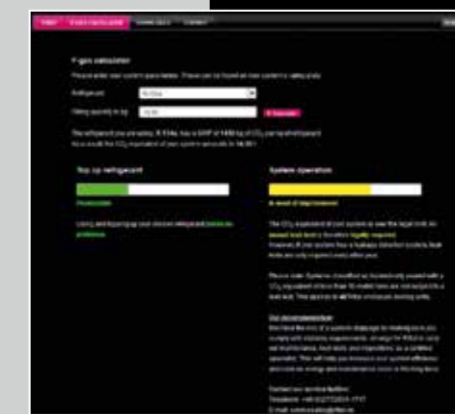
F-gas calculator

Please enter your system parameters. These can be found on the system's rating plate.

Refrigerant R-134a

Filling quantity in kg 10.00

Calculate

The refrigerant you are using, R-134a, has a GWP of 1430 kg of $CO_2$ per kg of refrigerant. As a result the $CO_2$ equivalent of your system amounts to 14.30 t.

Top up refrigerant

Permissible

System operation

In need of improvement

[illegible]

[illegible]